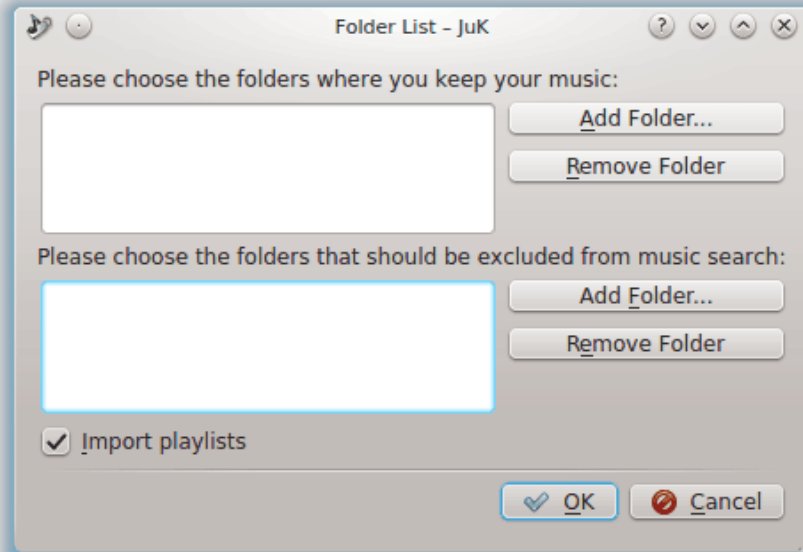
Folder List – JuK

Please choose the folders where you keep your music:

Add Folder...

Remove Folder

Please choose the folders that should be excluded from music search:

Add Folder...

Remove Folder

Import playlists

OK

Cancel